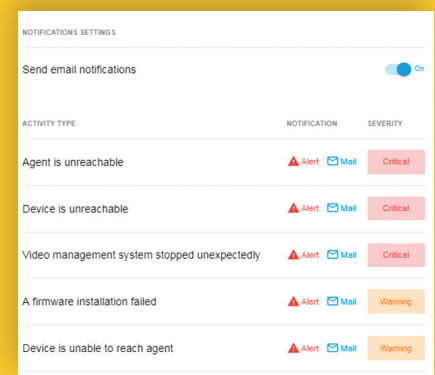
NOTIFICATIONS SETTINGS

Send email notifications On

| ACTIVITY TYPE | NOTIFICATION | SEVERITY |
|---|---|---|
| Agent is unreachable | Alert Mail | Critical |
| Device is unreachable | Alert Mail | Critical |
| Video management system stopped unexpectedly | Alert Mail | Critical |
| A firmware installation failed | Alert Mail | Warning |
| Device is unable to reach agent | Alert Mail | Warning |